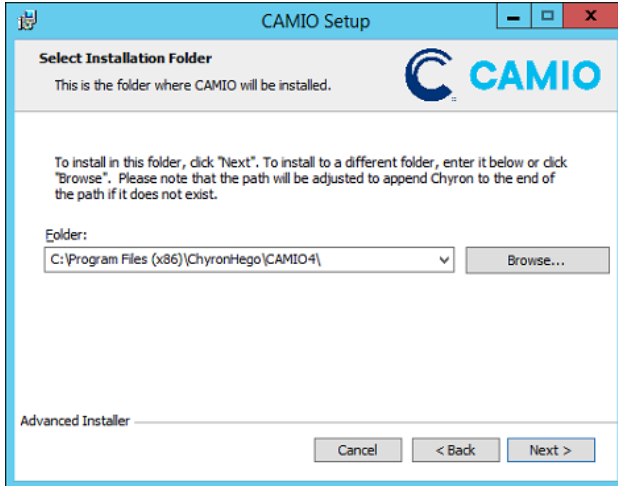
CAMIO Setup

Select Installation Folder

This is the folder where CAMIO will be installed.

CAMIO

To install in this folder, click "Next". To install to a different folder, enter it below or click "Browse". Please note that the path will be adjusted to append Chyron to the end of the path if it does not exist.

Folder:

C:\Program Files (x86)\ChyronHego\CAMIO4\

Browse...

Advanced Installer

Cancel

< Back

Next >